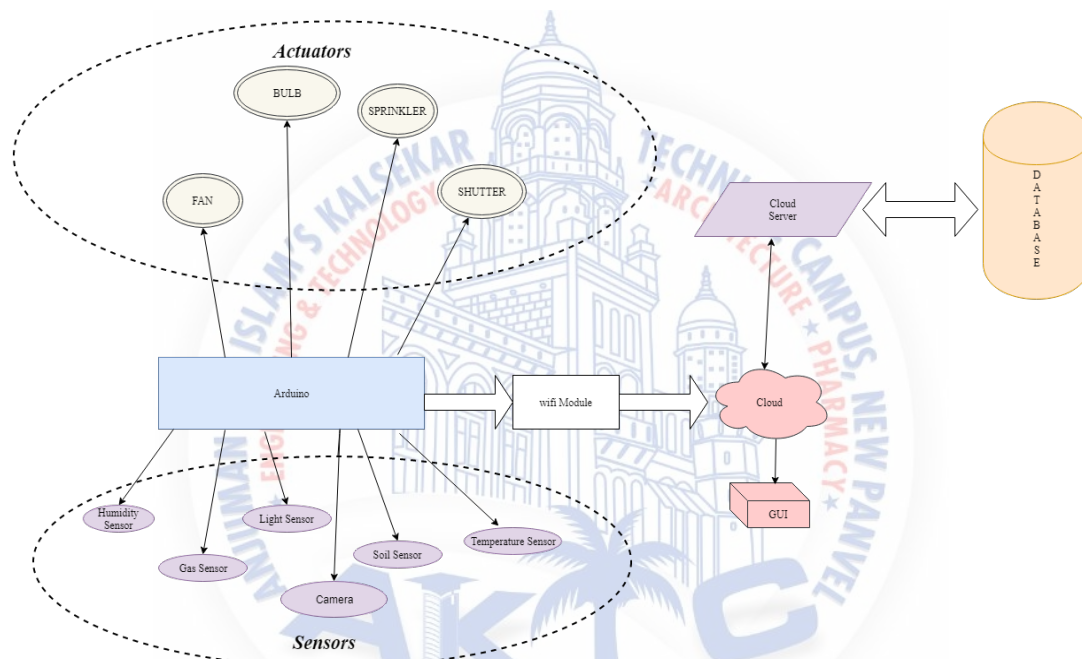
Actuators

BULB

SPRINKLER

FAN

SHUTTER

Cloud Server

DATABASE

Arduino

wifi Module

Cloud

GUI

Humidity Sensor

Light Sensor

Gas Sensor

Soil Sensor

Temperature Sensor

Camera

Sensors

ANJUMAN-I-ISLAM'S KALSEKAR TECHNICAL CAMPUS, NEW PANVEL

ENGINEERING & TECHNOLOGY ★ ARCHITECTURE ★ PHARMACY

AIKTC